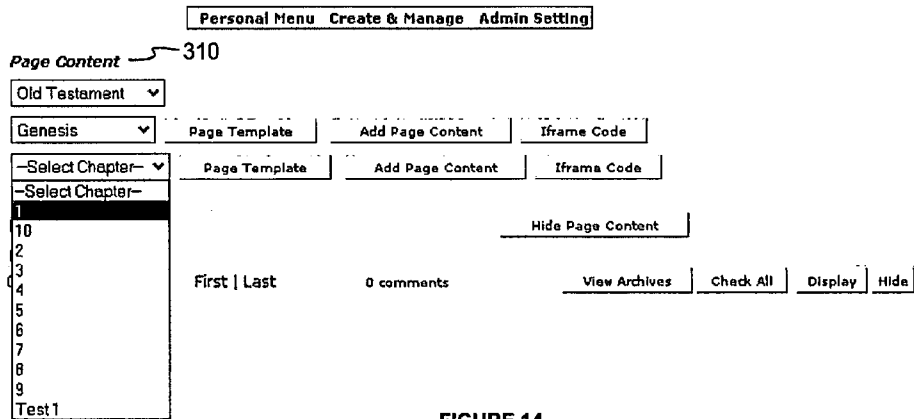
Personal Menu Create & Manage Admin Setting

Page Content 310

Old Testament

Genesis

Page Template

Add Page Content

Iframe Code

-Select Chapter-

Page Template

Add Page Content

Iframe Code

-Select Chapter-
1
10
2
3
4
5
6
7
8
9
Test1

Hide Page Content

First | Last

0 comments

View Archives

Check All

Display

Hide

FIGURE 14